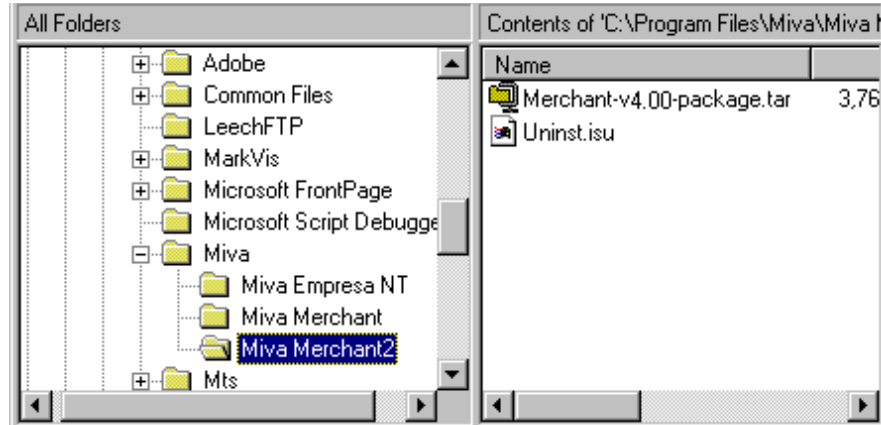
All Folders

Adobe
Common Files
LeechFTP
MarkVis
Microsoft FrontPage
Microsoft Script Debugge
Miva
Miva Empresa NT
Miva Merchant
Miva Merchant2
Mts

Contents of 'C:\Program Files\Miva\Miva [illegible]

| Name | |
|---|---|
| Merchant-v4.00-package.tar | 3,76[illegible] |
| Uninst.isu | |